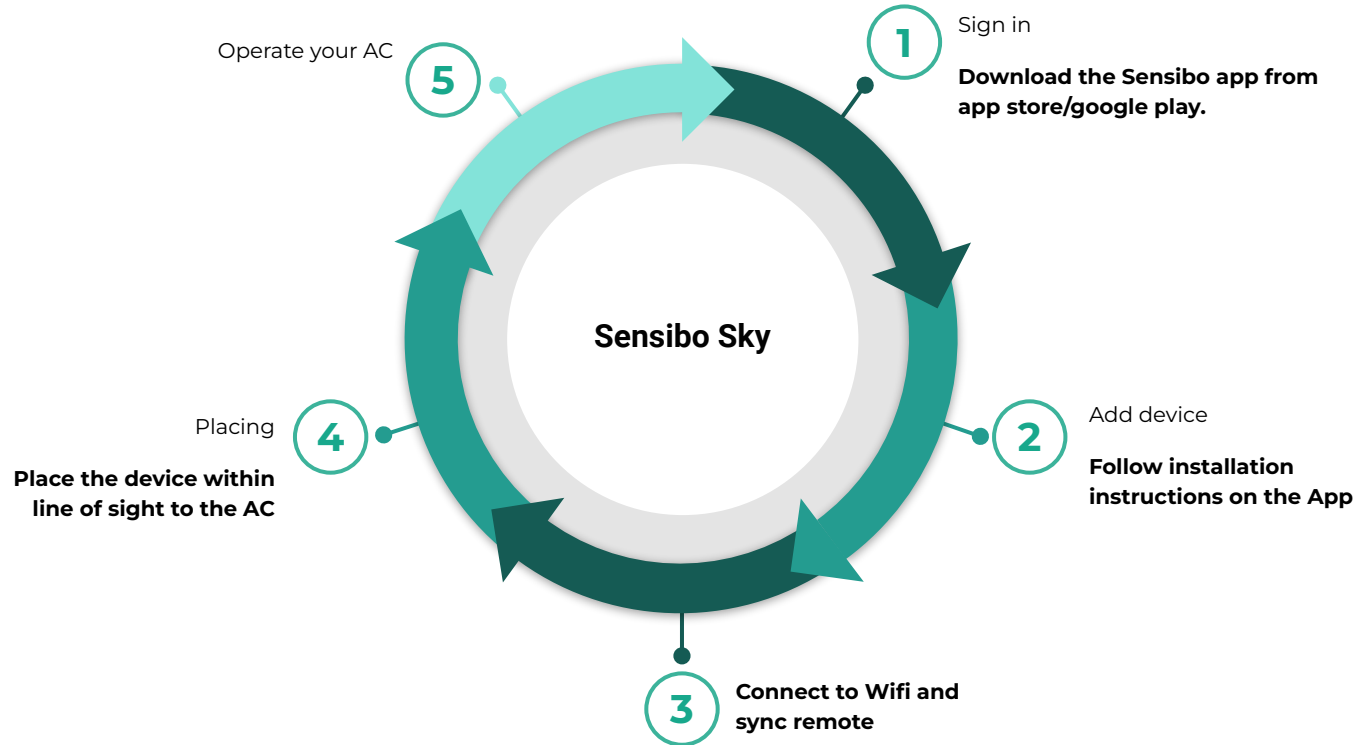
1
Sign in

Download the Sensibo app from app store/google play.

2
Add device

Follow installation instructions on the App

3
Connect to Wifi and sync remote

4
Placing

Place the device within line of sight to the AC

5
Operate your AC

Sensibo Sky